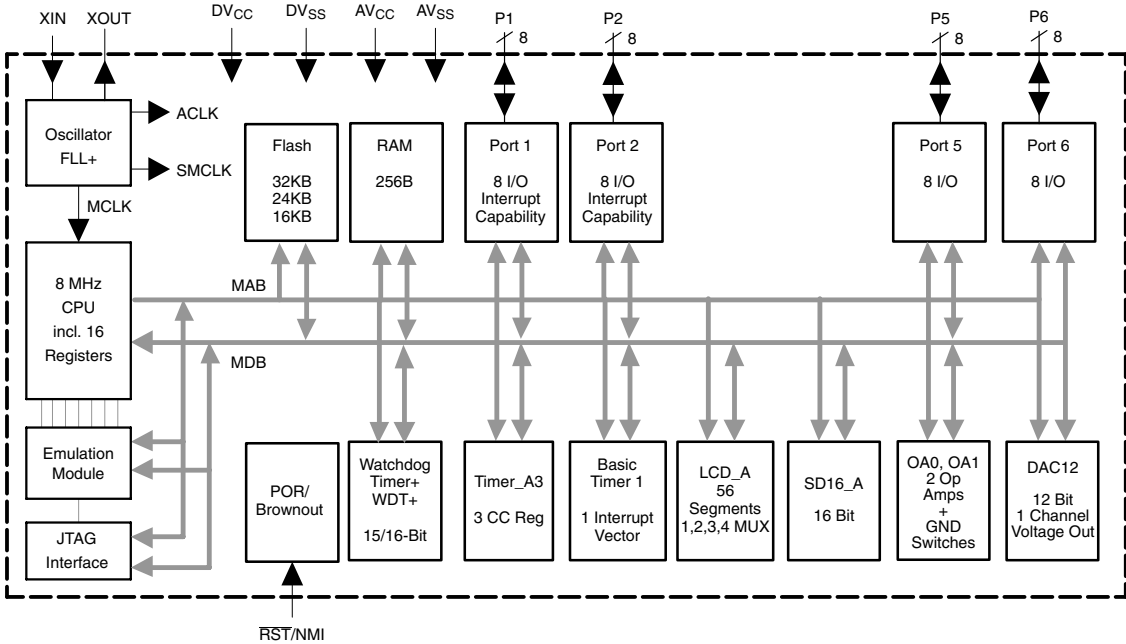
XIN XOUT $DV_{CC}$ $DV_{SS}$ $AV_{CC}$ $AV_{SS}$ P1 8 P2 8 P5 8 P6 8

Oscillator FLL+

ACLK

SMCLK

MCLK

Flash 32KB 24KB 16KB

RAM 256B

Port 1 8 I/O Interrupt Capability

Port 2 8 I/O Interrupt Capability

Port 5 8 I/O

Port 6 8 I/O

8 MHz CPU incl. 16 Registers

MAB

MDB

Emulation Module

JTAG Interface

POR/ Brownout

Watchdog Timer+ WDT+ 15/16-Bit

Timer_A3 3 CC Reg

Basic Timer 1 1 Interrupt Vector

LCD_A 56 Segments 1,2,3,4 MUX

SD16_A 16 Bit

OA0, OA1 2 Op Amps + GND Switches

DAC12 12 Bit 1 Channel Voltage Out

$\overline{RST}$/NMI